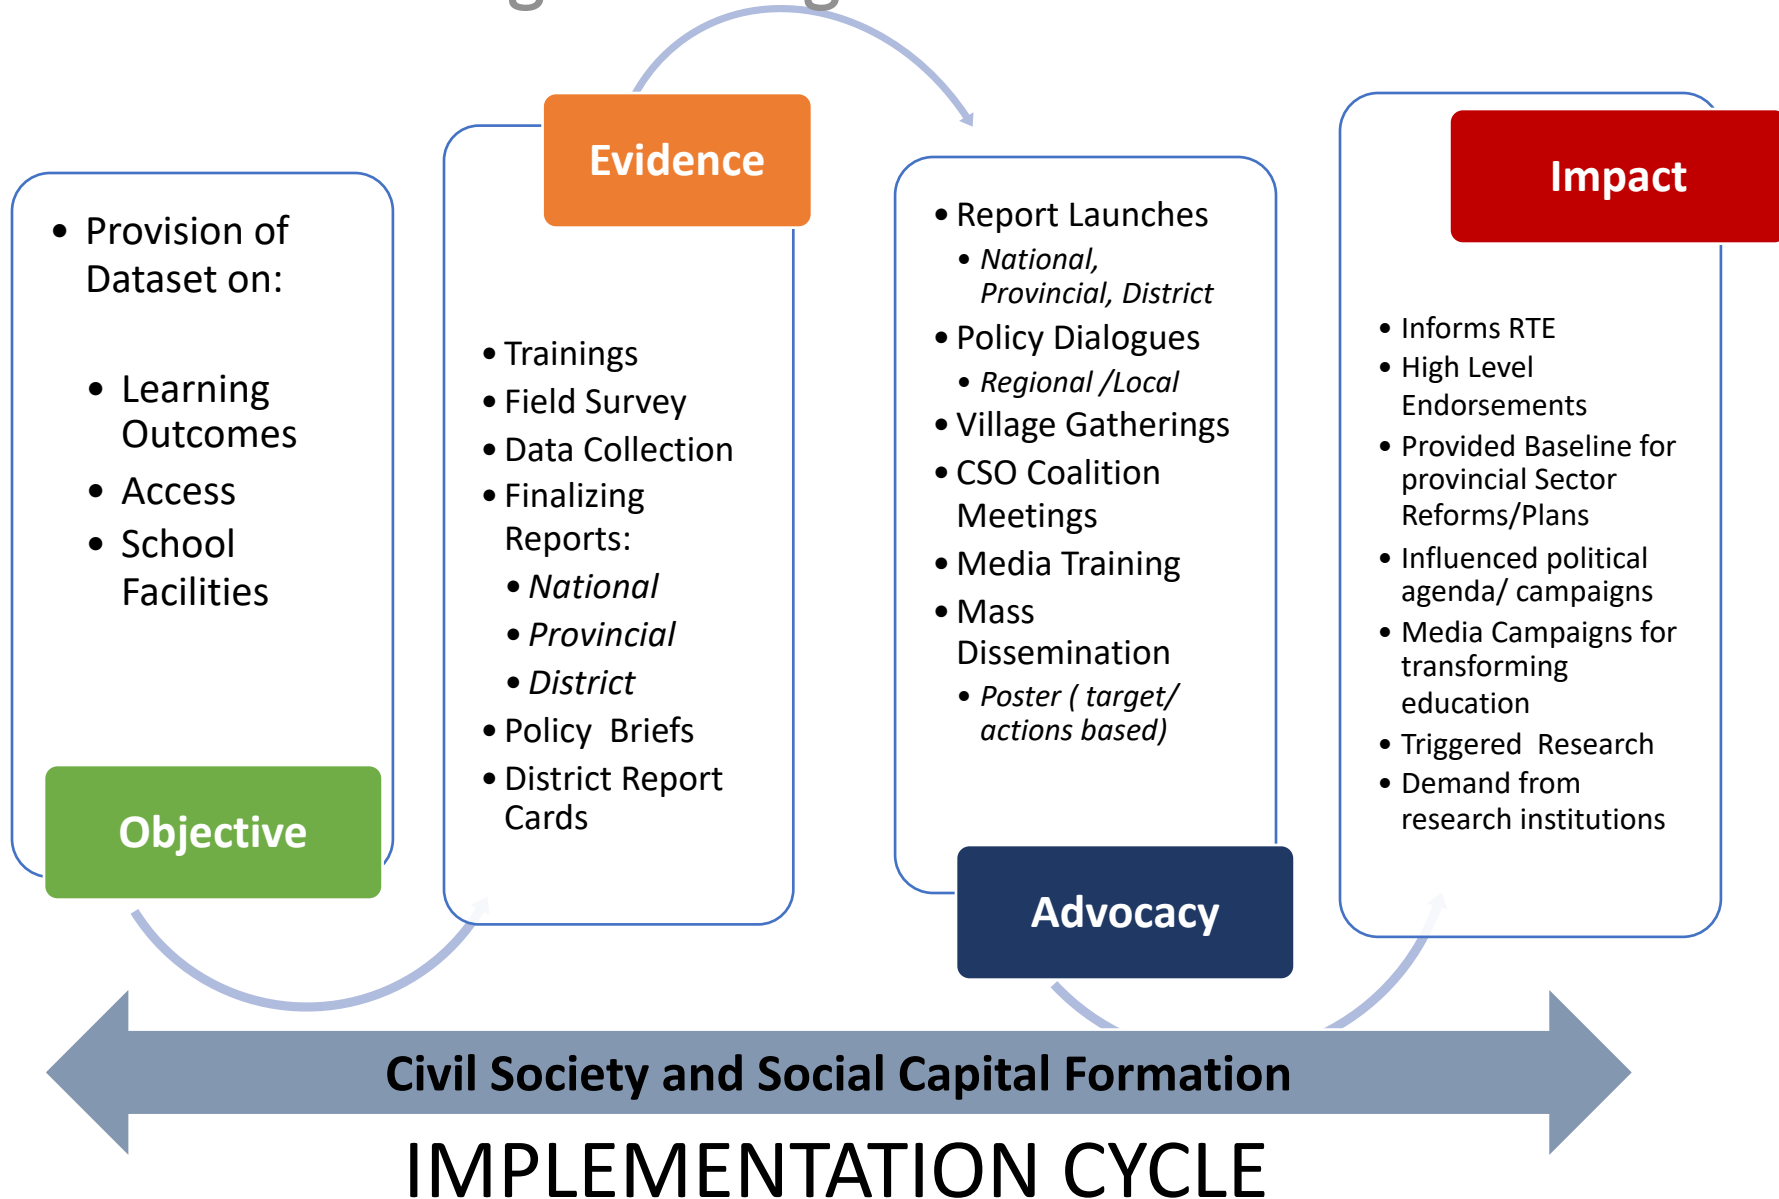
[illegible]

Evidence

Impact

• Provision of Dataset on:
• Learning Outcomes
• Access
• School Facilities

Objective

• Trainings
• Field Survey
• Data Collection
• Finalizing Reports:
• *National*
• *Provincial*
• *District*
• Policy Briefs
• District Report Cards

• Report Launches
• *National, Provincial, District*
• Policy Dialogues
• *Regional /Local*
• Village Gatherings
• CSO Coalition Meetings
• Media Training
• Mass Dissemination
• *Poster ( target/ actions based)*

Advocacy

• Informs RTE
• High Level Endorsements
• Provided Baseline for provincial Sector Reforms/Plans
• Influenced political agenda/ campaigns
• Media Campaigns for transforming education
• Triggered Research
• Demand from research institutions

Civil Society and Social Capital Formation

IMPLEMENTATION CYCLE